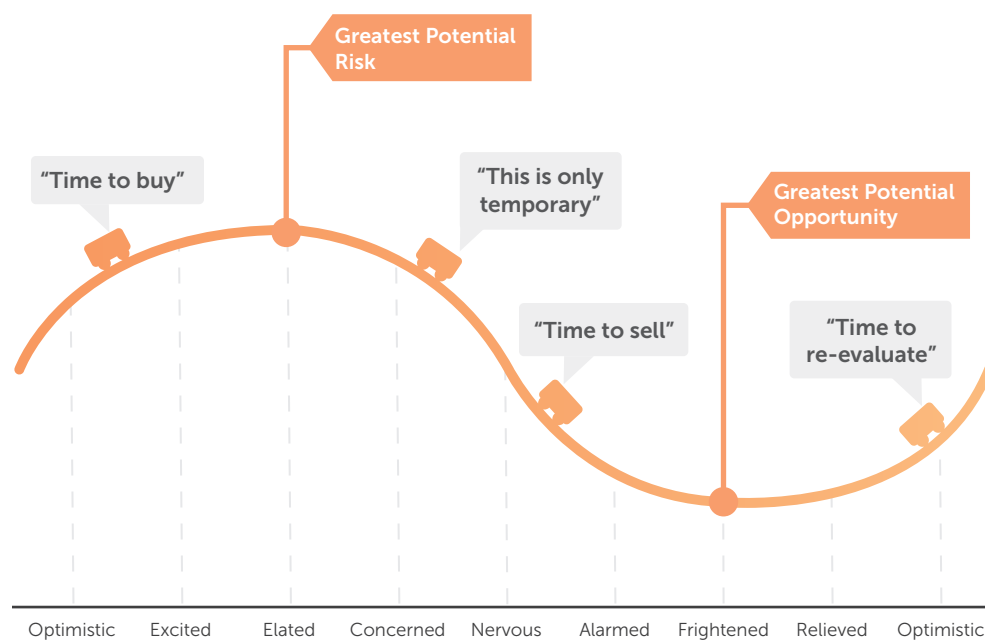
Greatest Potential Risk

"Time to buy"

"This is only temporary"

Greatest Potential Opportunity

"Time to sell"

"Time to re-evaluate"

Optimistic Excited Elated Concerned Nervous Alarmed Frightened Relieved Optimistic